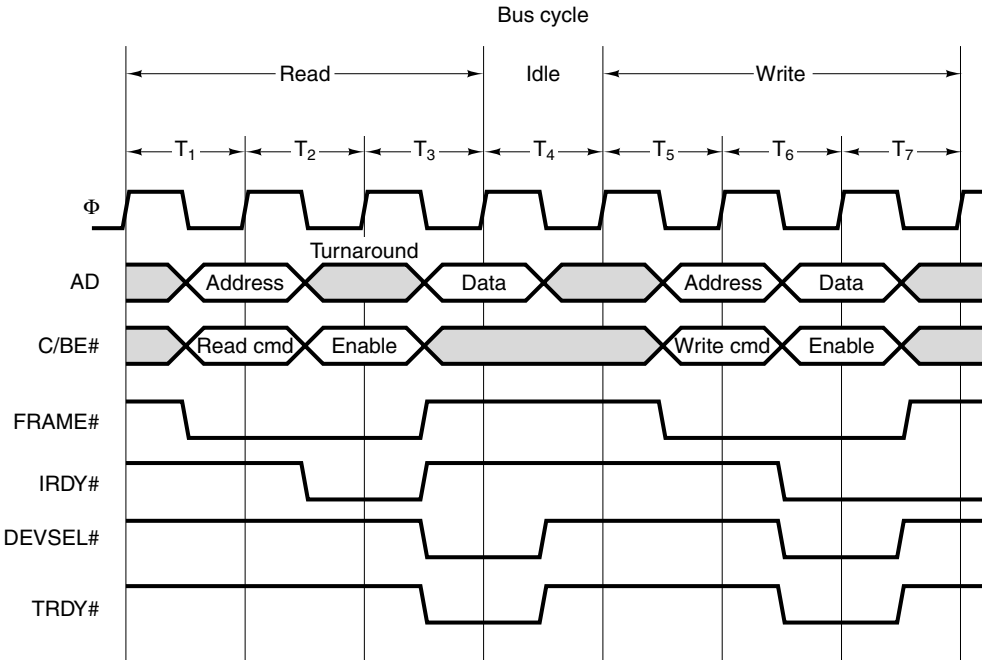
Bus cycle

Read

Idle

Write

$T_1$ $T_2$ $T_3$ $T_4$ $T_5$ $T_6$ $T_7$

$\Phi$

Turnaround

AD

Address

Data

Address

Data

C/BE#

Read cmd

Enable

Write cmd

Enable

FRAME#

IRDY#

DEVSEL#

TRDY#